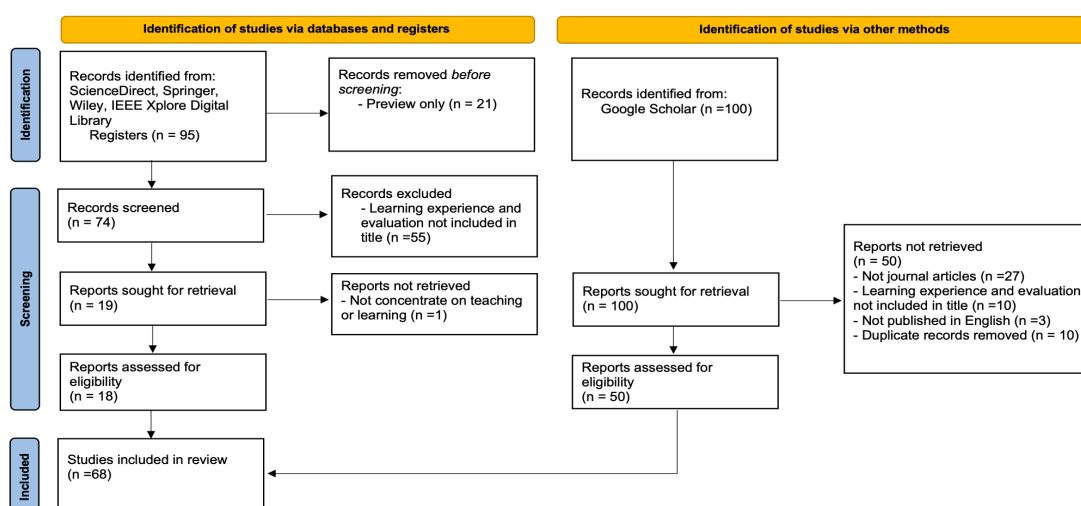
Identification of studies via databases and registers

Identification of studies via other methods

Identification

Records identified from: ScienceDirect, Springer, Wiley, IEEE Xplore Digital Library
Registers (n = 95)

Records removed *before screening*:
- Preview only (n = 21)

Records identified from:
Google Scholar (n =100)

Screening

Records screened
(n = 74)

Records excluded
- Learning experience and evaluation not included in title (n =55)

Reports sought for retrieval
(n = 19)

Reports not retrieved
- Not concentrate on teaching or learning (n =1)

Reports sought for retrieval
(n = 100)

Reports not retrieved
(n = 50)
- Not journal articles (n =27)
- Learning experience and evaluation not included in title (n =10)
- Not published in English (n =3)
- Duplicate records removed (n = 10)

Reports assessed for eligibility
(n = 18)

Reports assessed for eligibility
(n = 50)

Included

Studies included in review
(n =68)